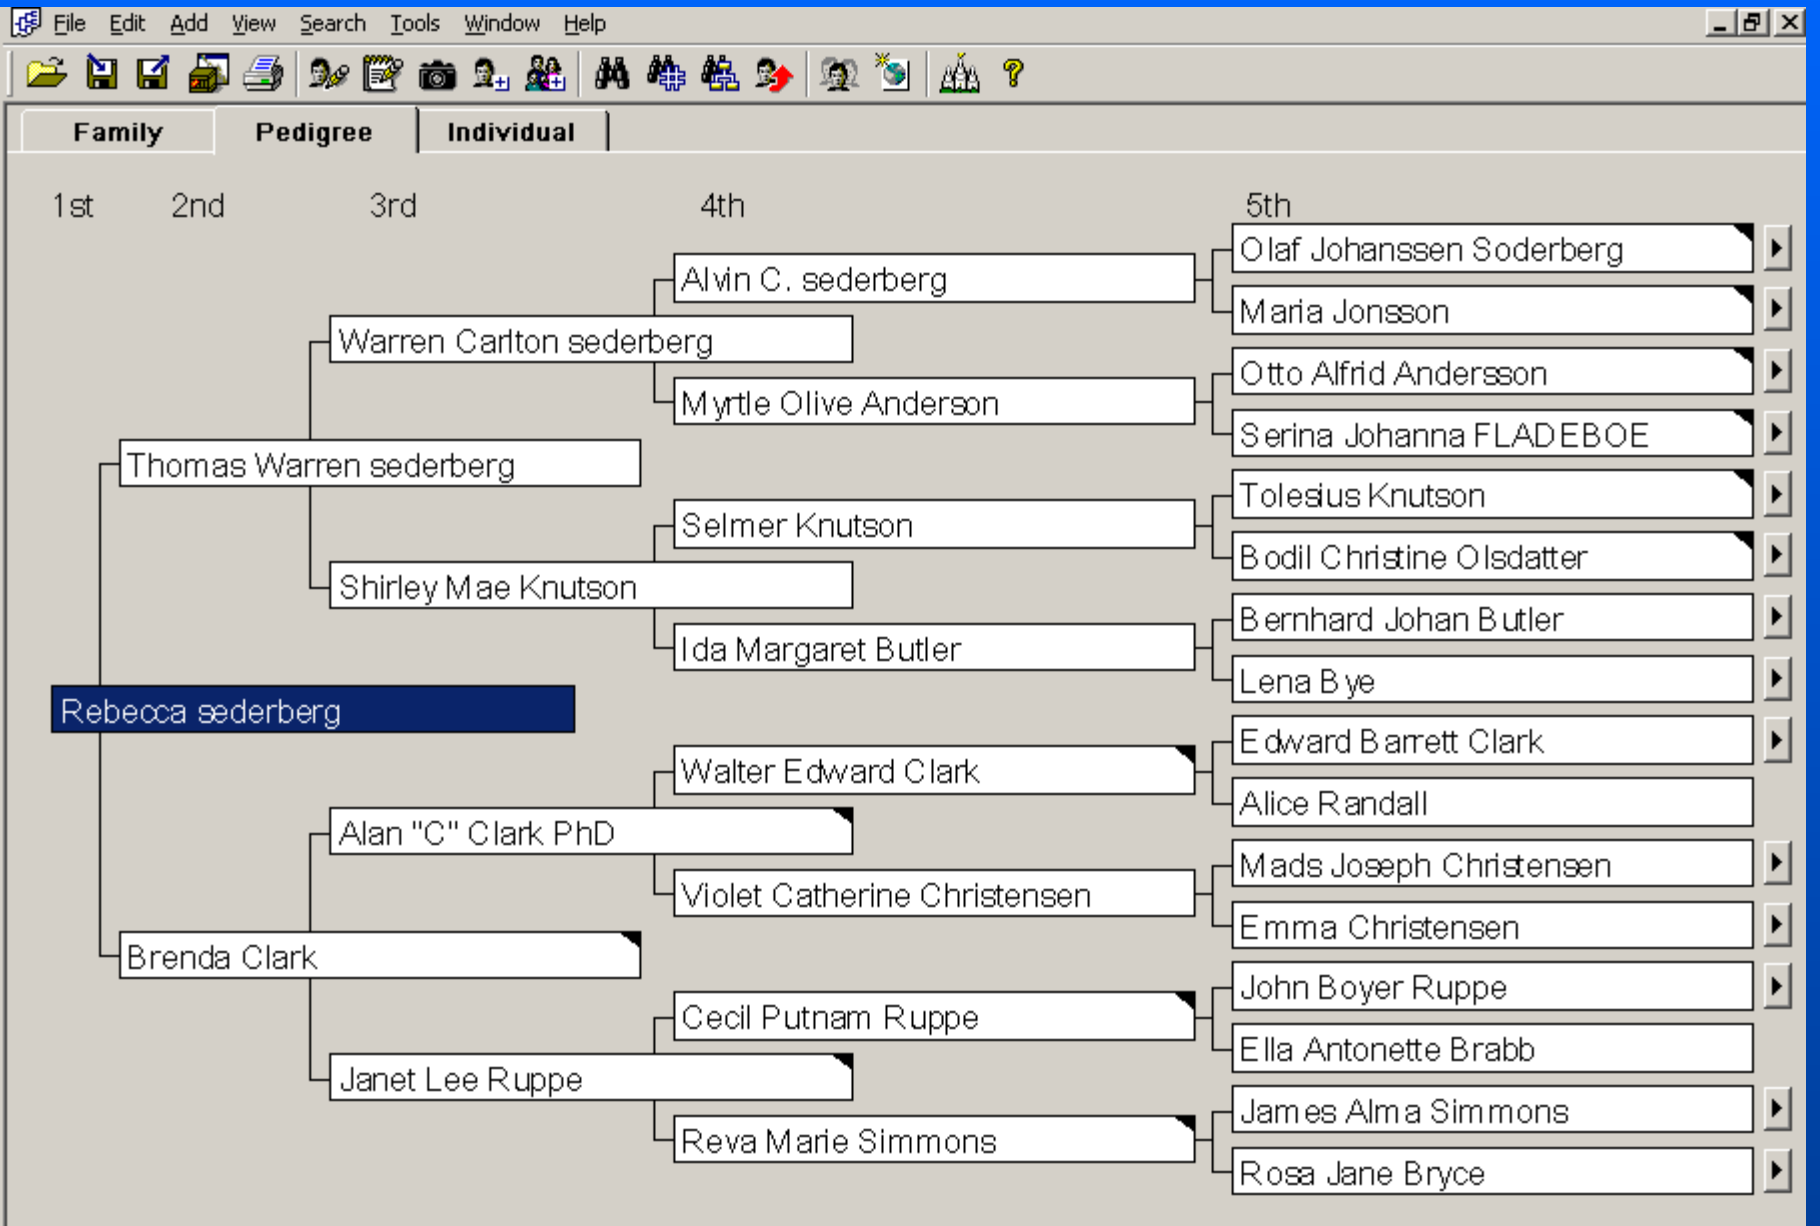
File Edit Add View Search Tools Window Help

Family Pedigree Individual

1st 2nd 3rd 4th 5th

Olaf Johanssen Soderberg
Alvin C. sederberg
Maria Jonsson
Warren Carlton sederberg
Otto Alfrid Andersson
Myrtle Olive Anderson
Serina Johanna FLADEBOE
Thomas Warren sederberg
Tolesius Knutson
Selmer Knutson
Bodil Christine Olsdatter
Shirley Mae Knutson
Bernhard Johan Butler
Ida Margaret Butler
Lena Bye
Rebecca sederberg
Edward Barrett Clark
Walter Edward Clark
Alice Randall
Alan "C" Clark PhD
Mads Joseph Christensen
Violet Catherine Christensen
Emma Christensen
Brenda Clark
John Boyer Ruppe
Cecil Putnam Ruppe
Ella Antonette Brabb
Janet Lee Ruppe
James Alma Simmons
Reva Marie Simmons
Rosa Jane Bryce